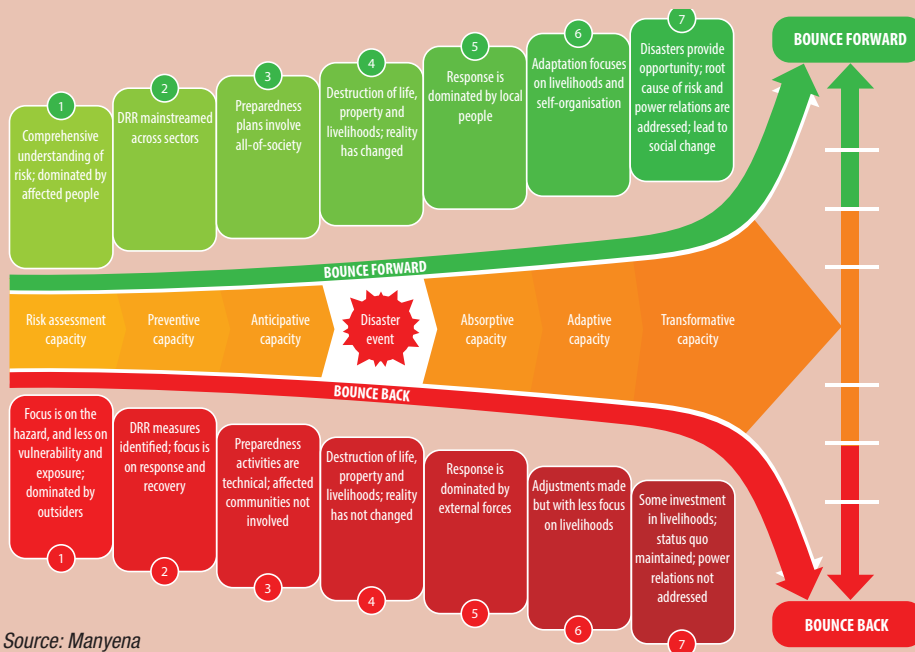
BOUNCE FORWARD

1
Comprehensive understanding of risk; dominated by affected people

2
DRR mainstreamed across sectors

3
Preparedness plans involve all-of-society

4
Destruction of life, property and livelihoods; reality has changed

5
Response is dominated by local people

6
Adaptation focuses on livelihoods and self-organisation

7
Disasters provide opportunity; root cause of risk and power relations are addressed; lead to social change

BOUNCE FORWARD

Risk assessment capacity

Preventive capacity

Anticipative capacity

Disaster event

Absorptive capacity

Adaptive capacity

Transformative capacity

BOUNCE BACK

Focus is on the hazard, and less on vulnerability and exposure; dominated by outsiders
1

DRR measures identified; focus is on response and recovery
2

Preparedness activities are technical; affected communities not involved
3

Destruction of life, property and livelihoods; reality has not changed
4

Response is dominated by external forces
5

Adjustments made but with less focus on livelihoods
6

Some investment in livelihoods; status quo maintained; power relations not addressed
7

BOUNCE BACK

Source: Manyena